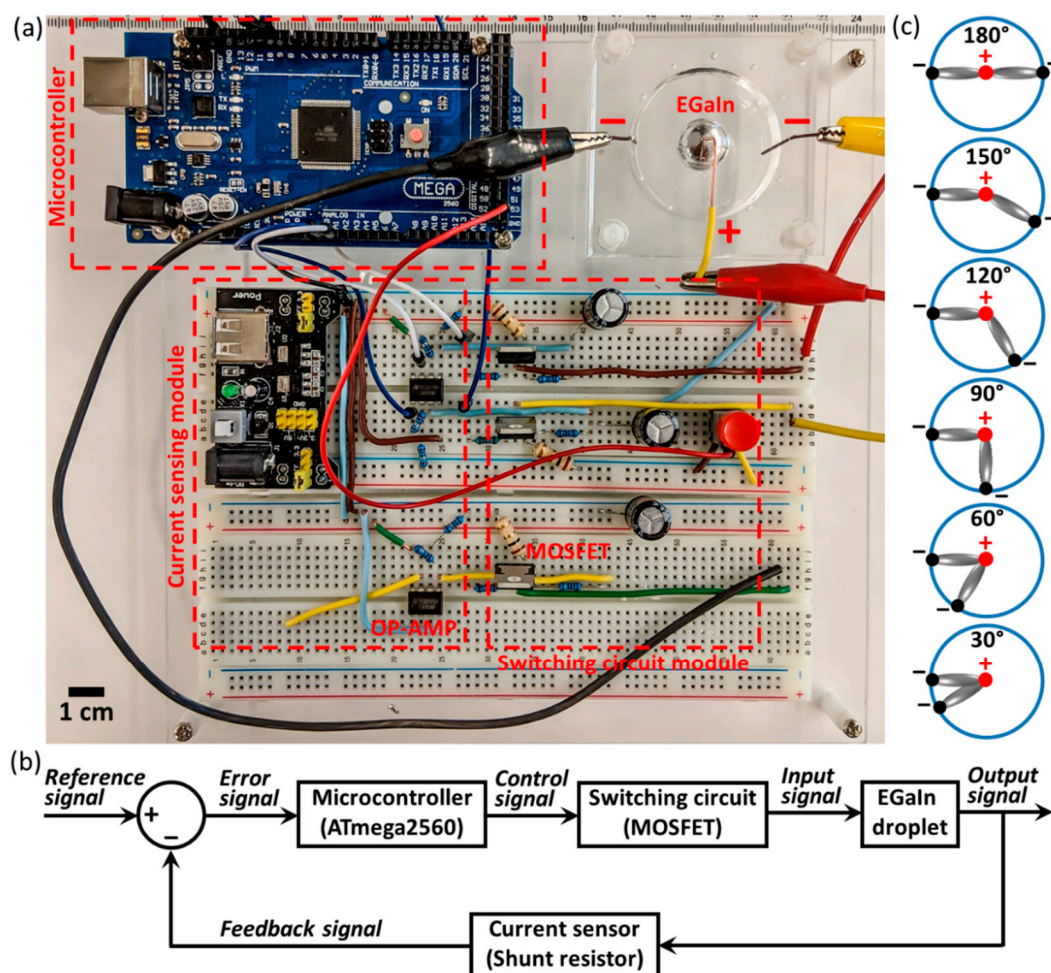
(a)

Microcontroller

MEGA

EGaIn

Current sensing module

MOSFET

OP-AMP

Switching circuit module

1 cm

(c)

180°

150°

120°

90°

60°

30°

(b)

Reference signal

+

Error signal

Microcontroller (ATmega2560)

Control signal

Switching circuit (MOSFET)

Input signal

EGaIn droplet

Output signal

Feedback signal

Current sensor (Shunt resistor)